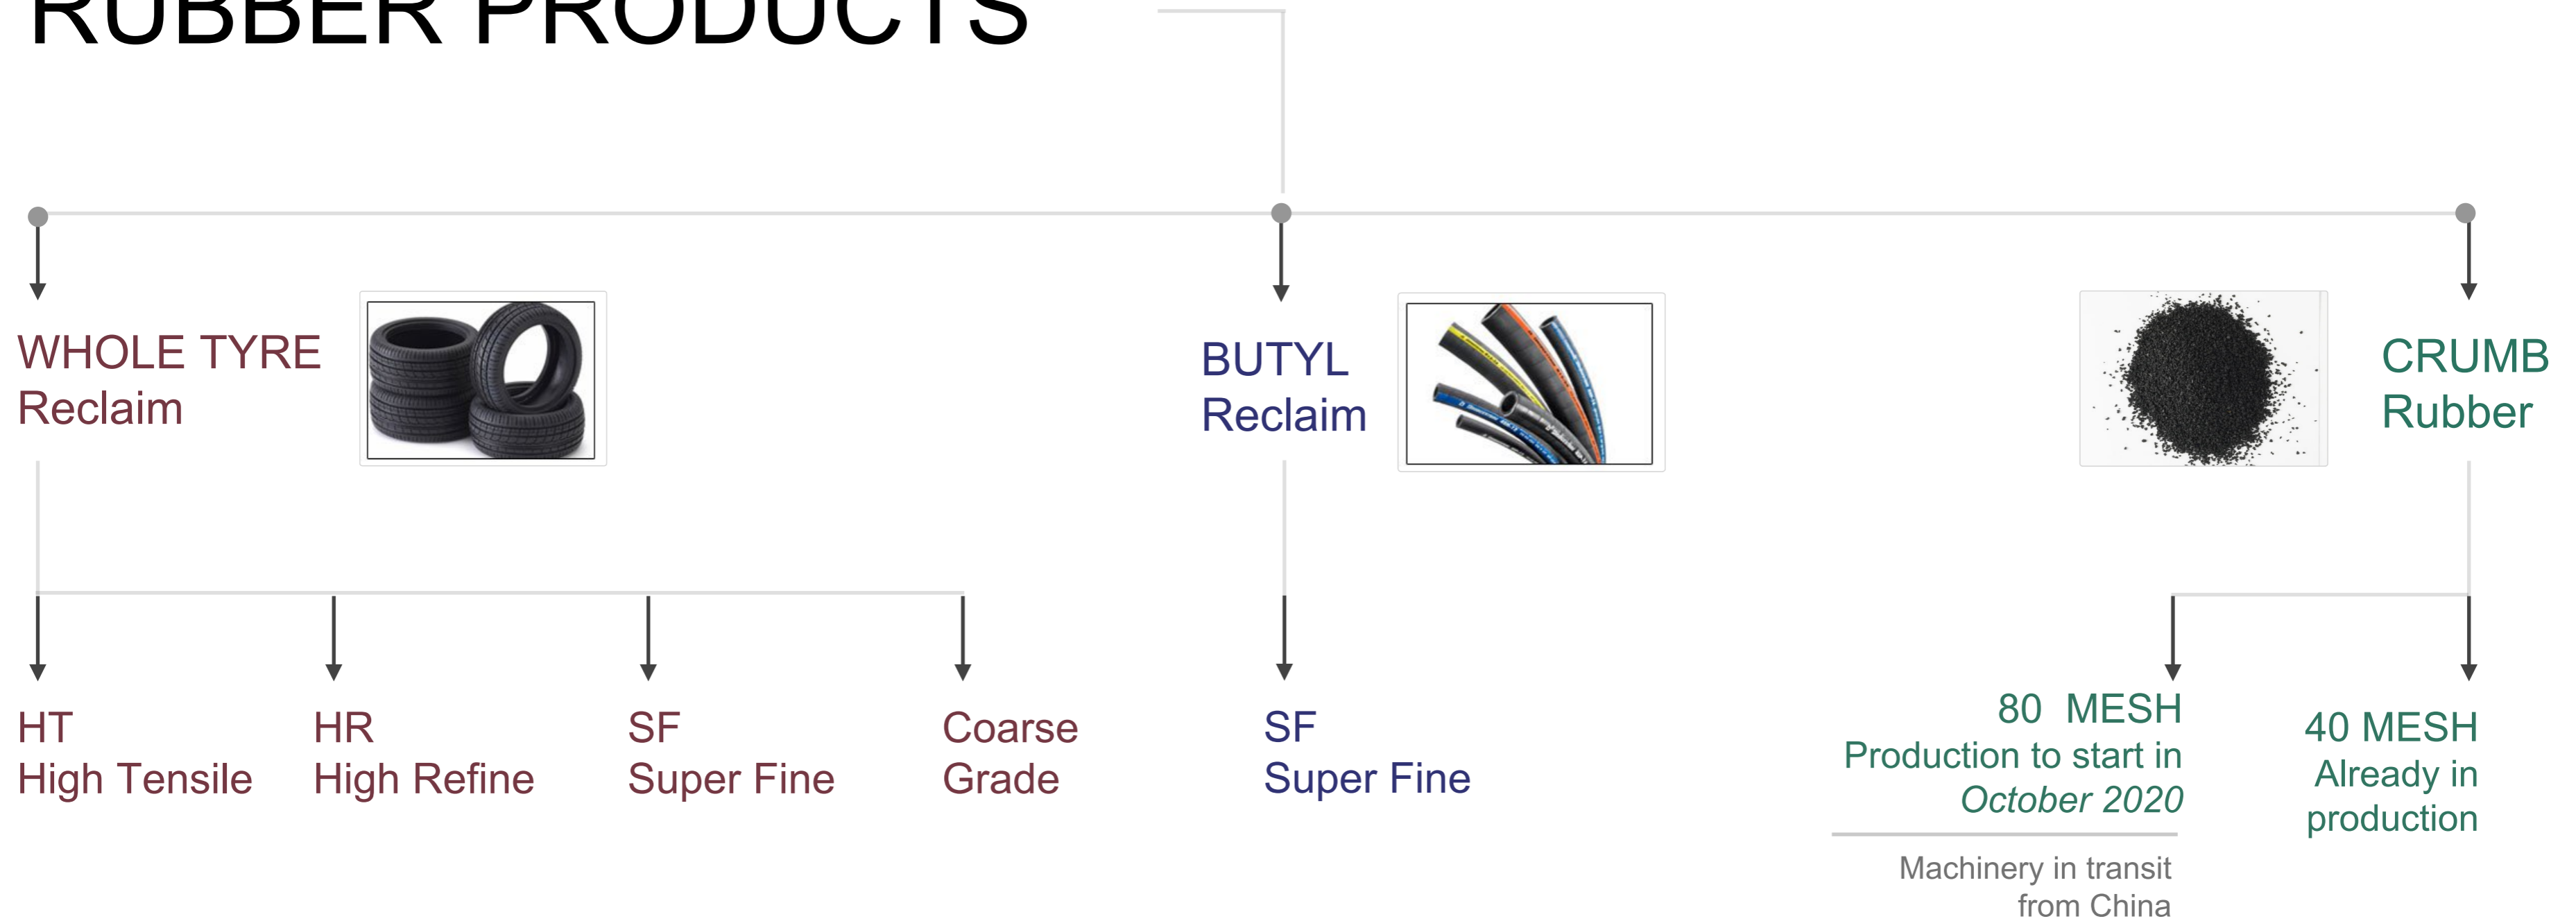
RUBBER PRODUCTS

WHOLE TYRE
Reclaim

BUTYL
Reclaim

CRUMB
Rubber

HT
High Tensile

HR
High Refine

SF
Super Fine

Coarse
Grade

SF
Super Fine

80 MESH
Production to start in
October 2020

Machinery in transit
from China

40 MESH
Already in
production